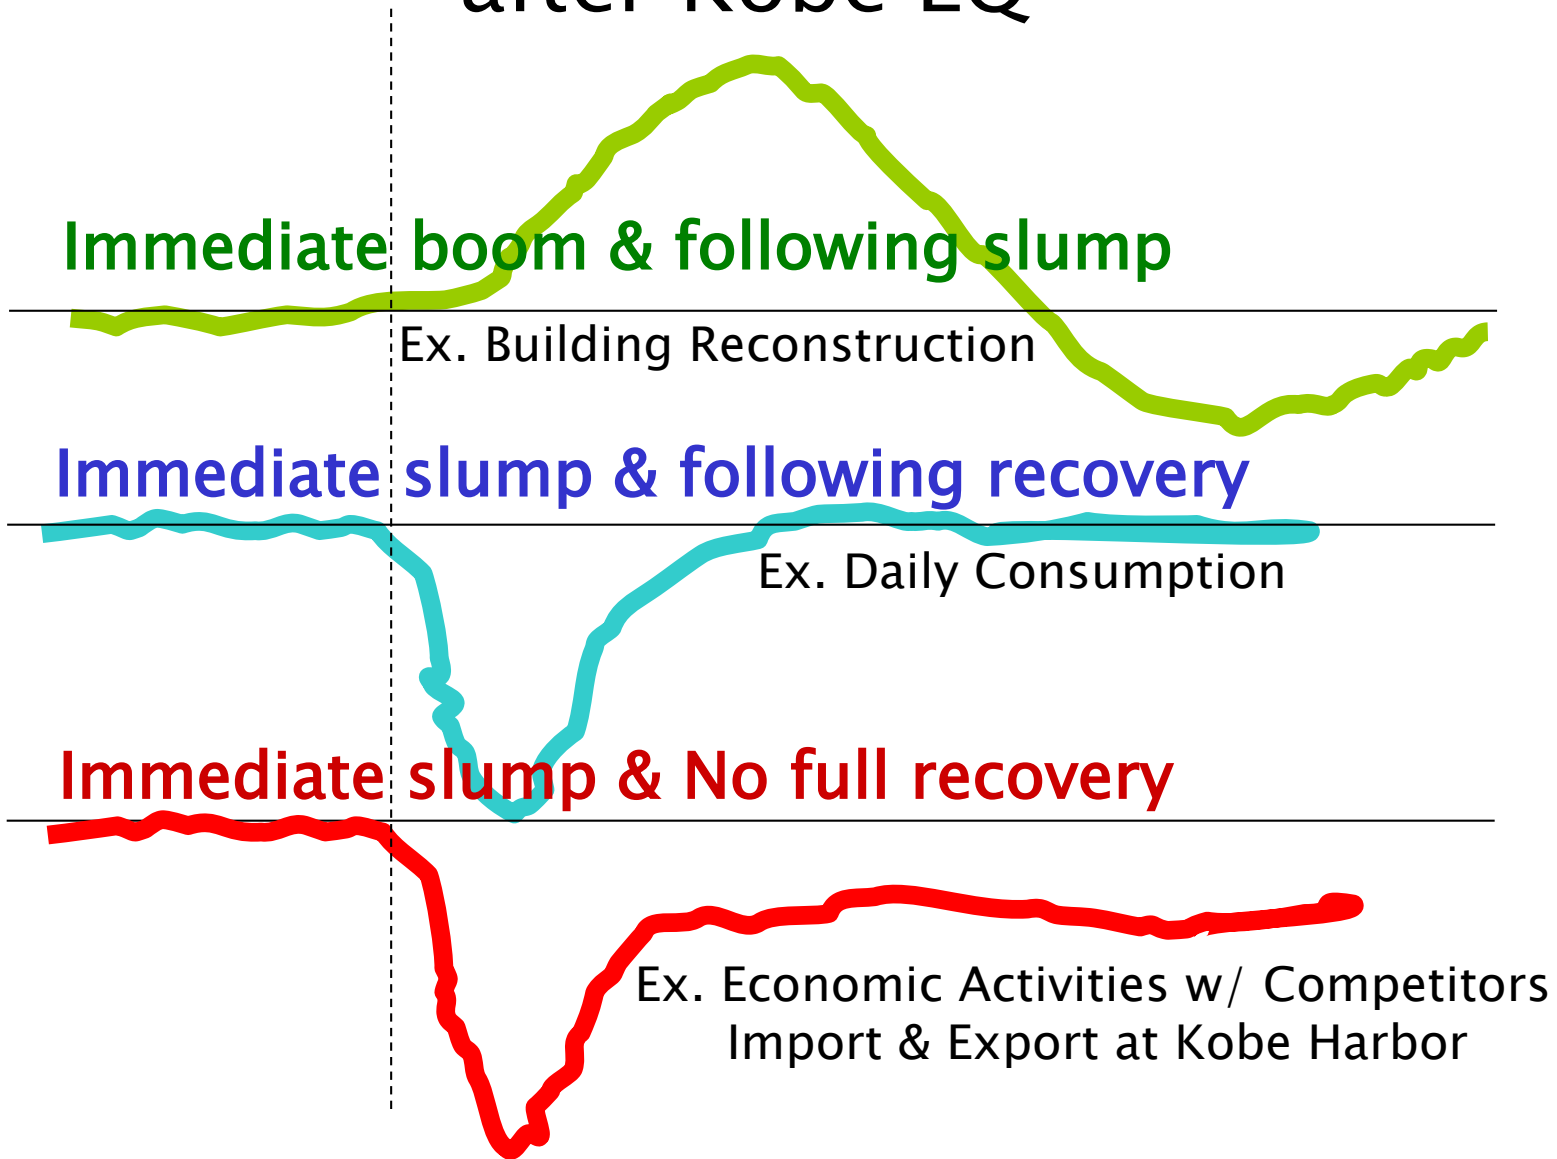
after Kobe EQ

Immediate boom & following slump

Ex. Building Reconstruction

Immediate slump & following recovery

Ex. Daily Consumption

Immediate slump & No full recovery

Ex. Economic Activities w/ Competitors
Import & Export at Kobe Harbor